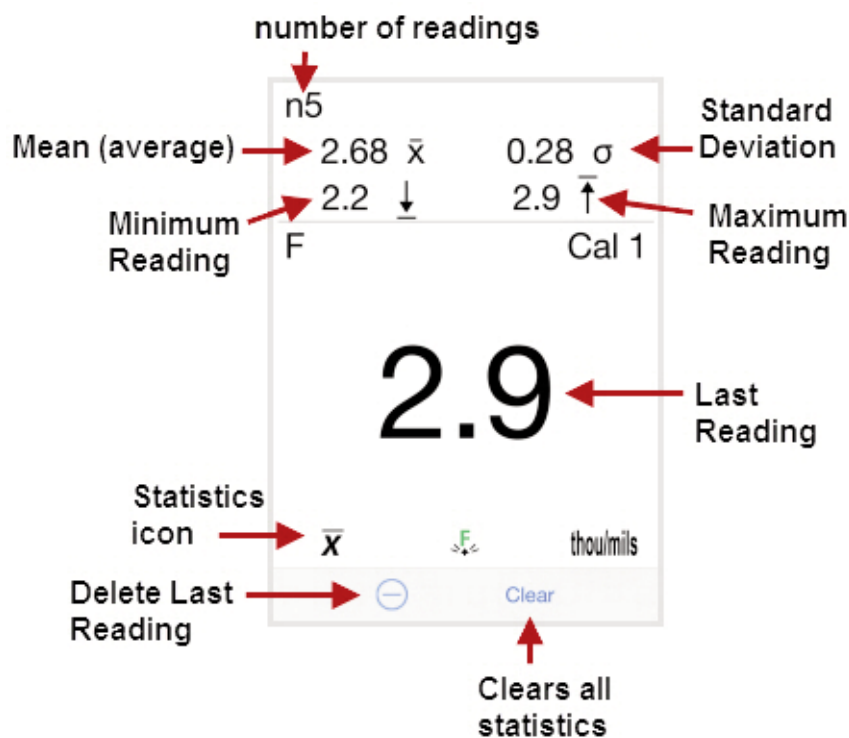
number of readings

n5

Mean (average)

2.68 $\bar{x}$

0.28 σ

Standard Deviation

Minimum Reading

2.2 $\underline{\downarrow}$

2.9 $\overline{\uparrow}$

Maximum Reading

F

Cal 1

2.9

Last Reading

Statistics icon

$\bar{x}$

F

thou/mils

Delete Last Reading

Clear

Clears all statistics